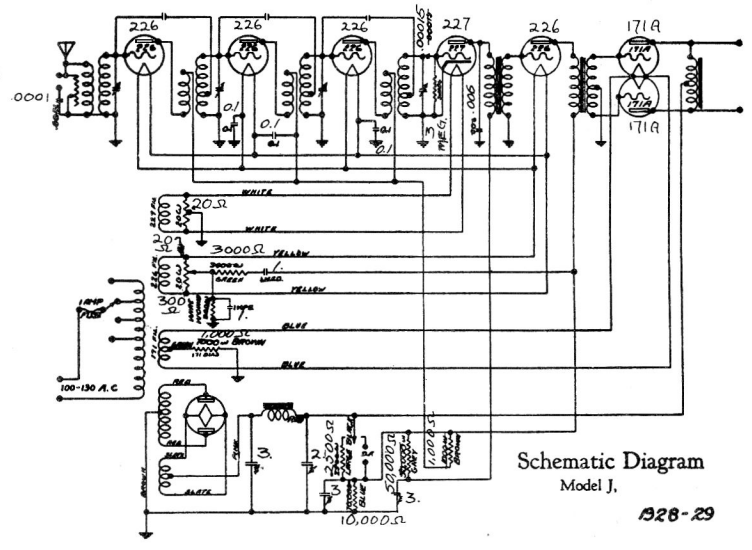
226
226
226
.00015
227
226
171A
171A
.0001
0.1
0.1
0.1
3 MEG.
.006
WHITE
20Ω
WHITE
20Ω
3000Ω
YELLOW
YELLOW
1.
GREEN
300Ω
1 AMP FUSE
BLUE
1,000Ω
BROWN
BLUE
100-130 A.C.
RED
3.
2.
2500Ω
50,000Ω
1,000Ω
3.
10,000Ω
Schematic Diagram
Model J,
1928-29